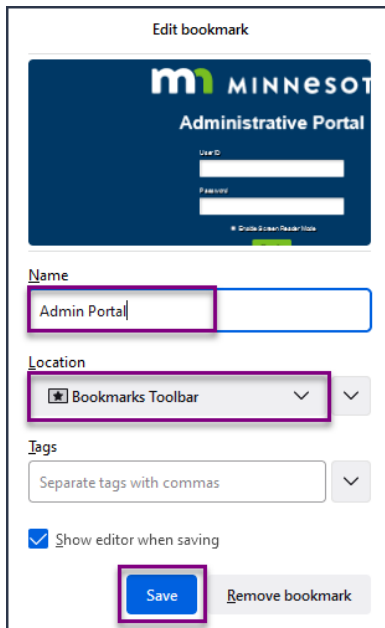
Edit bookmark

MINNESOT

Administrative Portal

UserID

Password

Enable Screen Reader Mode

Name

Admin Portal

Location

Bookmarks Toolbar

Tags

Separate tags with commas

Show editor when saving

Save

Remove bookmark